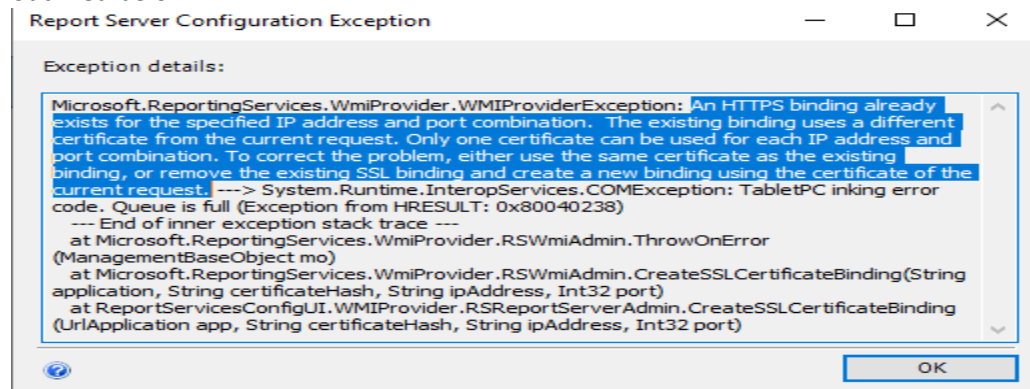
Report Server Configuration Exception

Exception details:

Microsoft.ReportingServices.WmiProvider.WMIProviderException: An HTTPS binding already exists for the specified IP address and port combination. The existing binding uses a different certificate from the current request. Only one certificate can be used for each IP address and port combination. To correct the problem, either use the same certificate as the existing binding, or remove the existing SSL binding and create a new binding using the certificate of the current request. ---> System.Runtime.InteropServices.COMException: TabletPC inking error code. Queue is full (Exception from HRESULT: 0x80040238)
--- End of inner exception stack trace ---
at Microsoft.ReportingServices.WmiProvider.RSWmiAdmin.ThrowOnError(ManagementBaseObject mo)
at Microsoft.ReportingServices.WmiProvider.RSWmiAdmin.CreateSSLCertificateBinding(String application, String certificateHash, String ipAddress, Int32 port)
at ReportServicesConfigUI.WMIProvider.RSReportServerAdmin.CreateSSLCertificateBinding(UrlApplication app, String certificateHash, String ipAddress, Int32 port)

OK